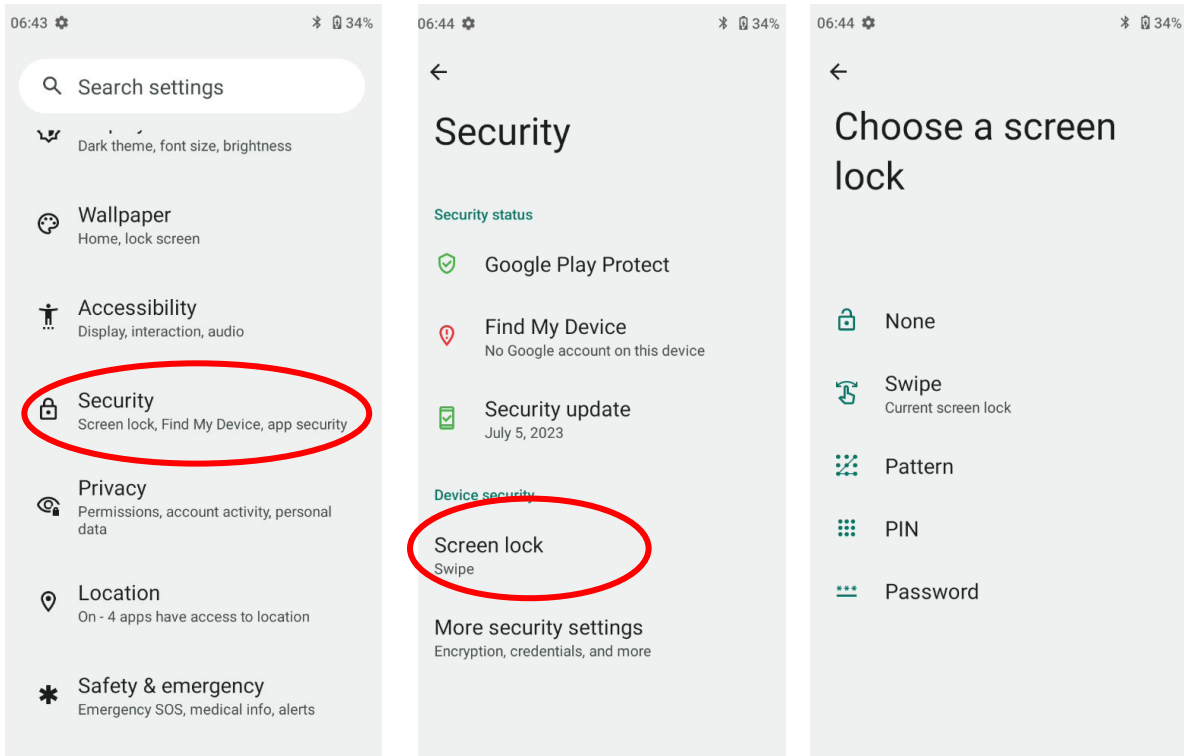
06:43 34%

Search settings

Dark theme, font size, brightness

Wallpaper
Home, lock screen

Accessibility
Display, interaction, audio

Security
Screen lock, Find My Device, app security

Privacy
Permissions, account activity, personal data

Location
On - 4 apps have access to location

Safety & emergency
Emergency SOS, medical info, alerts

06:44 34%

Security

Security status

Google Play Protect

Find My Device
No Google account on this device

Security update
July 5, 2023

Device security

Screen lock
Swipe

More security settings
Encryption, credentials, and more

06:44 34%

Choose a screen lock

None

Swipe
Current screen lock

Pattern

PIN

Password